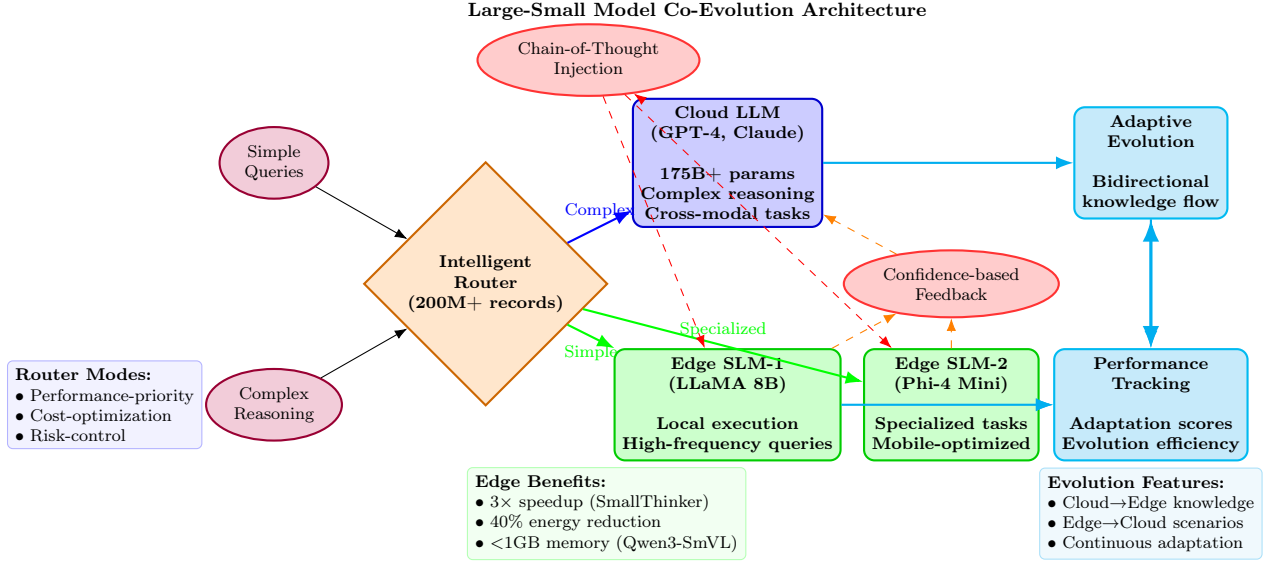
Large-Small Model Co-Evolution Architecture

Chain-of-Thought Injection

Cloud LLM (GPT-4, Claude)

175B+ params
Complex reasoning
Cross-modal tasks

Adaptive Evolution

Bidirectional knowledge flow

Simple Queries

Complex

Intelligent Router (200M+ records)

Confidence-based Feedback

Specialized

Simple

Complex Reasoning

Router Modes:
• Performance-priority
• Cost-optimization
• Risk-control

Edge SLM-1 (LLaMA 8B)

Local execution
High-frequency queries

Edge SLM-2 (Phi-4 Mini)

Specialized tasks
Mobile-optimized

Performance Tracking

Adaptation scores
Evolution efficiency

Edge Benefits:
• 3× speedup (SmallThinker)
• 40% energy reduction
• <1GB memory (Qwen3-SmVL)

Evolution Features:
• Cloud→Edge knowledge
• Edge→Cloud scenarios
• Continuous adaptation